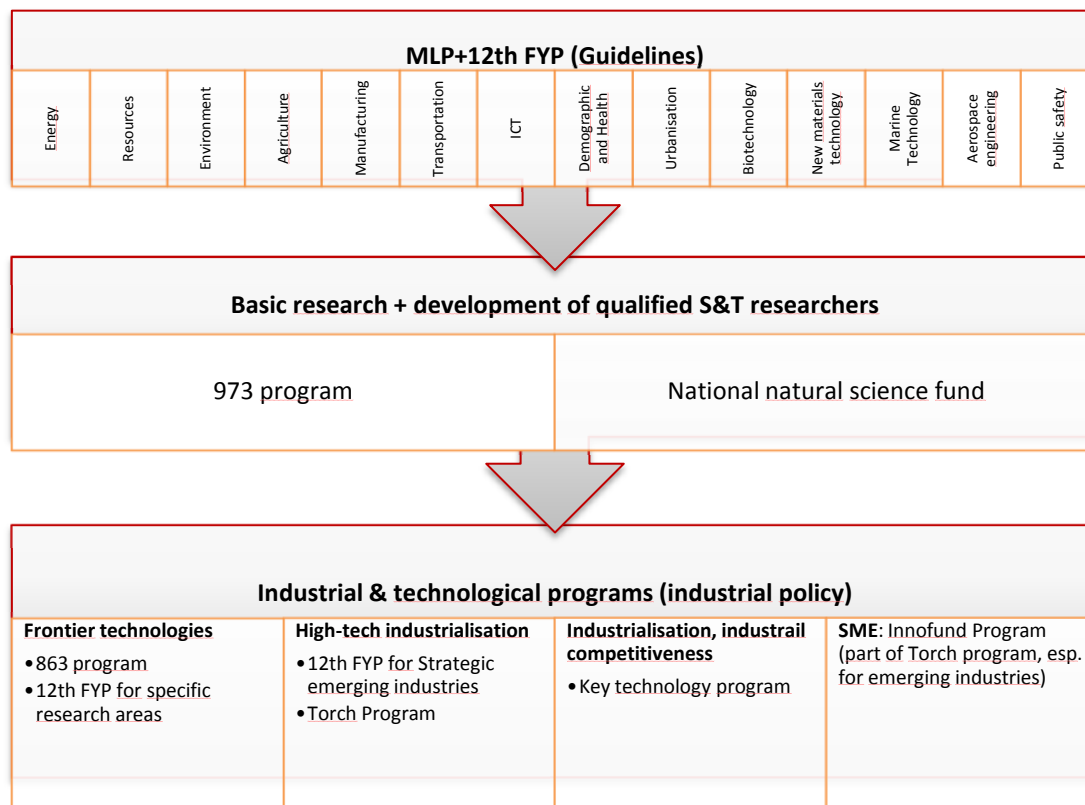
MLP+12th FYP (Guidelines)

| Energy | Resources | Environment | Agriculture | Manufacturing | Transportation | ICT | Demographic and Health | Urbanisation | Biotechnology | New materials technology | Marine Technology | Aerospace engineering | Public safety |
|---|---|---|---|---|---|---|---|---|---|---|---|---|---|

Basic research + development of qualified S&T researchers

| 973 program | National natural science fund |
|---|---|

Industrial & technological programs (industrial policy)

| Frontier technologies | High-tech industrialisation | Industrialisation, industrail competitiveness | SME: Innofund Program (part of Torch program, esp. for emerging industries) |
|---|---|---|---|
| • 863 program<br>• 12th FYP for specific research areas | • 12th FYP for Strategic emerging industries<br>• Torch Program | • Key technology program | |